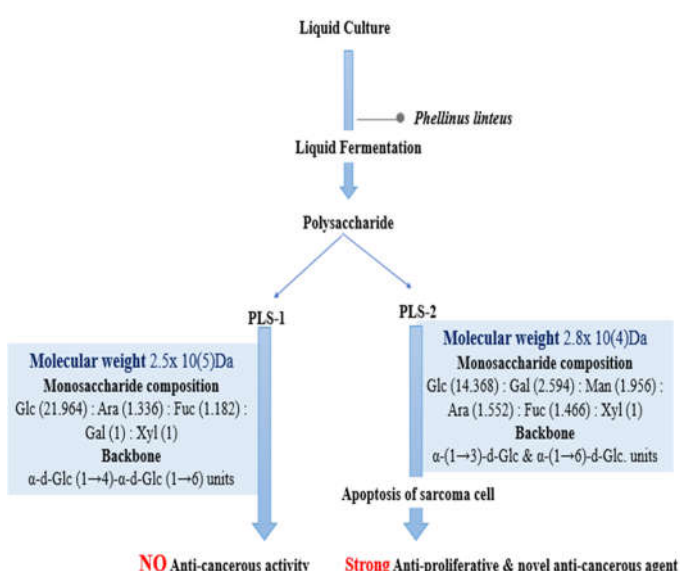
Liquid Culture

Phellinus linteus

Liquid Fermentation

Polysaccharide

PLS-1

PLS-2

Molecular weight 2.5x 10(5)Da
Monosaccharide composition
Glc (21.964) : Ara (1.336) : Fuc (1.182) : Gal (1) : Xyl (1)
Backbone
α-d-Glc (1→4)-α-d-Glc (1→6) units

Molecular weight 2.8x 10(4)Da
Monosaccharide composition
Glc (14.368) : Gal (2.594) : Man (1.956) : Ara (1.552) : Fuc (1.466) : Xyl (1)
Backbone
α-(1→3)-d-Glc & α-(1→6)-d-Glc. units

Apoptosis of sarcoma cell

NO Anti-cancerous activity

Strong Anti-proliferative & novel anti-cancerous agent